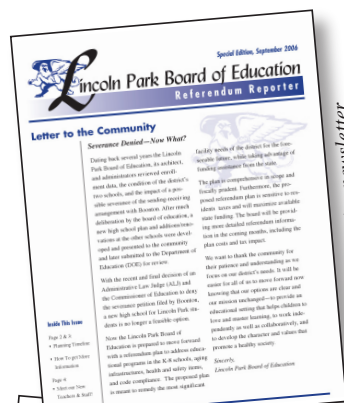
Special Edition, September 2006

Lincoln Park Board of Education
Referendum Reporter

Letter to the Community

Severance Denied—Now What?

During back several years the Lincoln Park Board of Education, its architect, and administrators reviewed enrollment data, the condition of the district's two schools, and the impact of a possible severance of the sending-receiving arrangement with Boonton. After much deliberation by the board of education, a new high school plan and additions/renovations at the other schools were developed and presented to the community and later submitted to the Department of Education (DOE) for review.

With the recent and final decision of an Administrative Law Judge (ALJ) and the Commissioner of Education to deny the severance petition filed by Boonton, a new high school for Lincoln Park students is no longer a feasible option.

Now the Lincoln Park Board of Education is prepared to move forward with a referendum plan to address educational programs in the K-8 schools, aging infrastructures, health and safety items, and code compliance. The proposal plan is meant to remedy the most significant facility needs of the district for the foreseeable future, while taking advantage of funding assistance from the state.

The plan is comprehensive in scope and fiscally prudent. Furthermore, the proposed referendum plan is sensitive to residents' taxes and will maximize available state funding. The board will be providing more detailed referendum information in the coming months, including the plan costs and tax impact.

We want to thank the community for their patience and understanding as we focus on our district's needs. It will be easier for all of us to move forward now knowing that our options are clear and our mission unchanged—to provide an educational setting that helps children to love and master learning, to work independently as well as collaboratively, and to develop the character and values that promote a healthy society.

Sincerely,
Lincoln Park Board of Education

Inside This Issue

Page 2 & 3
• Planning Timeline
• How to get More Information

Page 4
• Meet our New Teachers & Staff!

newsletter